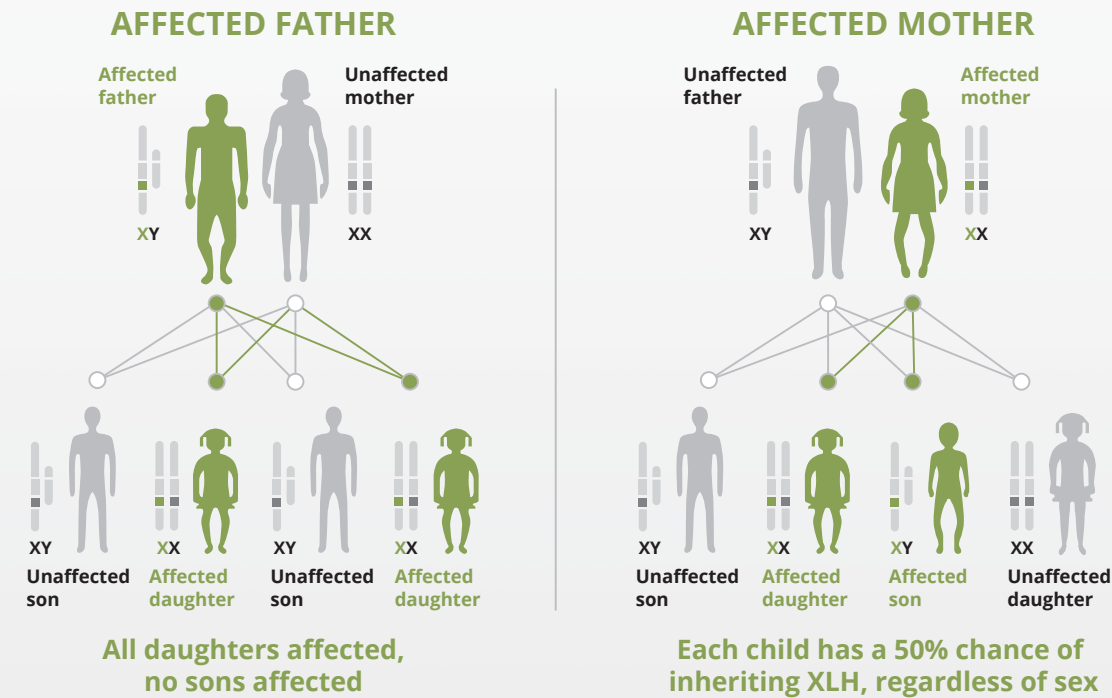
AFFECTED FATHER

Affected father

Unaffected mother

XY

XX

XY
Unaffected son

XX
Affected daughter

XY
Unaffected son

XX
Affected daughter

All daughters affected, no sons affected

AFFECTED MOTHER

Unaffected father

Affected mother

XY

XX

XY
Unaffected son

XX
Affected daughter

XY
Affected son

XX
Unaffected daughter

Each child has a 50% chance of inheriting XLH, regardless of sex